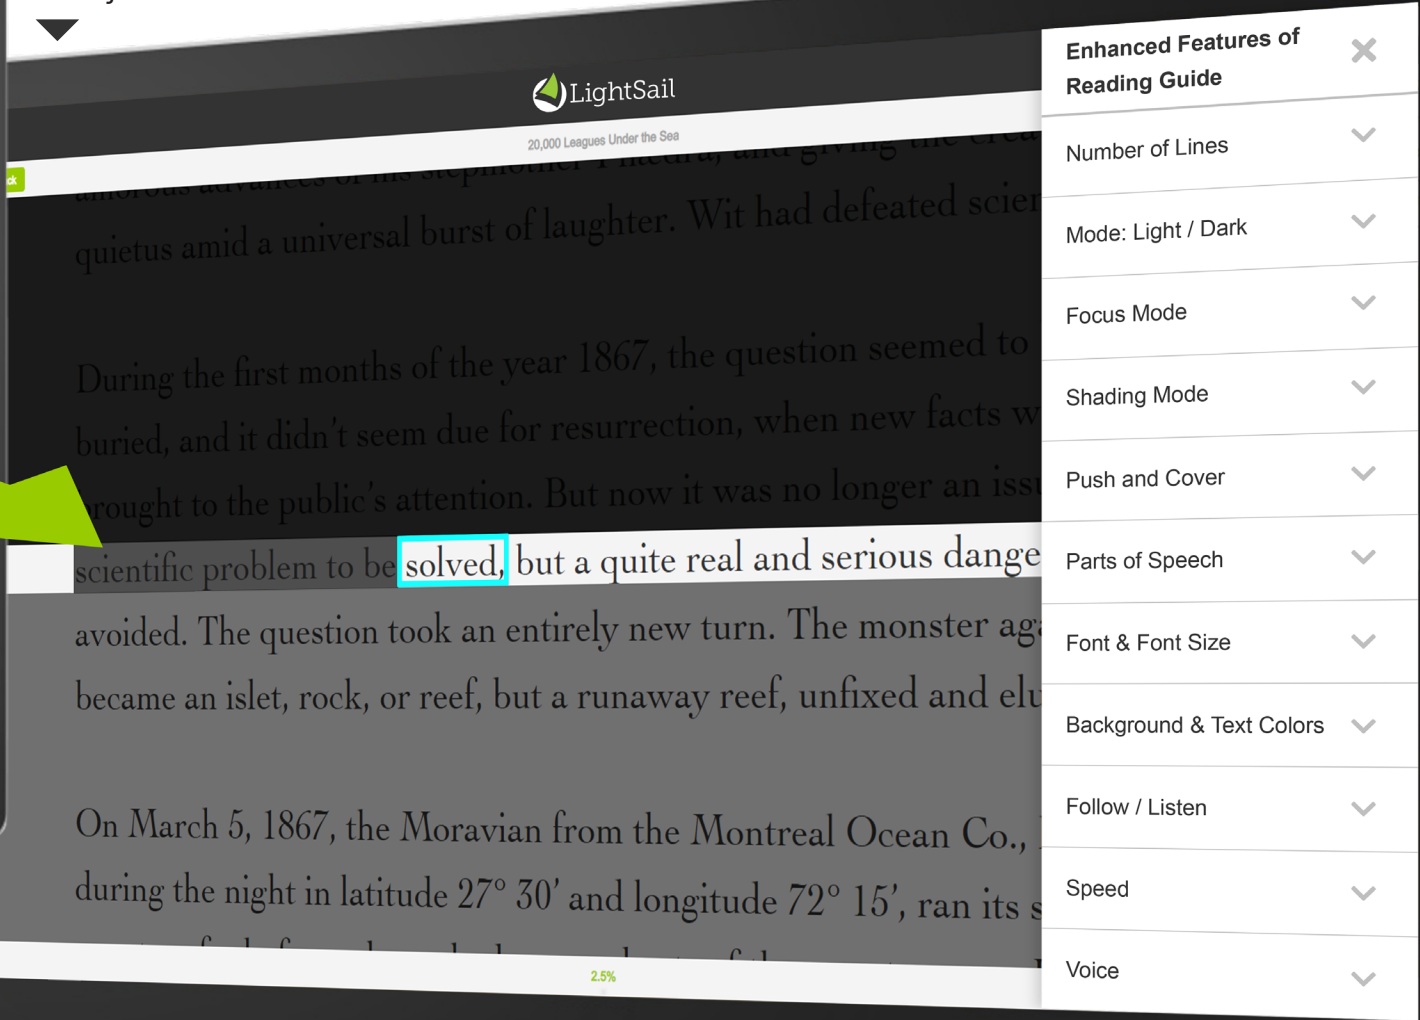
LightSail

20,000 Leagues Under the Sea

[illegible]

quietus amid a universal burst of laughter. Wit had defeated scien

During the first months of the year 1867, the question seemed to buried, and it didn't seem due for resurrection, when new facts w rought to the public's attention. But now it was no longer an issu scientific problem to be solved, but a quite real and serious dange avoided. The question took an entirely new turn. The monster ag became an islet, rock, or reef, but a runaway reef, unfixed and elu

On March 5, 1867, the Moravian from the Montreal Ocean Co., during the night in latitude 27° 30′ and longitude 72° 15′, ran its s

2.5%

Enhanced Features of Reading Guide

Number of Lines

Mode: Light / Dark

Focus Mode

Shading Mode

Push and Cover

Parts of Speech

Font & Font Size

Background & Text Colors

Follow / Listen

Speed

Voice